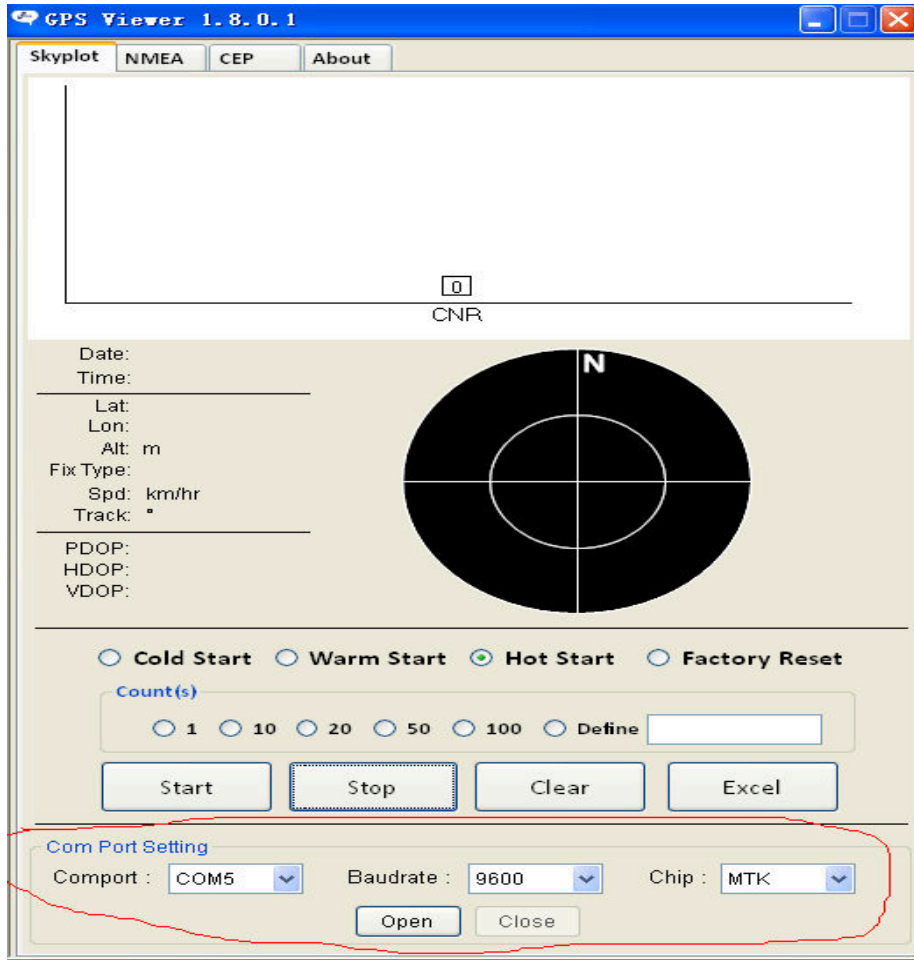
GPS Viewer 1.8.0.1

Skyplot NMEA CEP About

0
CNR

Date:
Time:
Lat:
Lon:
Alt: m
Fix Type:
Spd: km/hr
Track: °
PDOP:
HDOP:
VDOP:

N

Cold Start Warm Start Hot Start Factory Reset

Count(s)
1 10 20 50 100 Define

Start Stop Clear Excel

Com Port Setting
Comport : COM5 Baudrate : 9600 Chip : MTK
Open Close